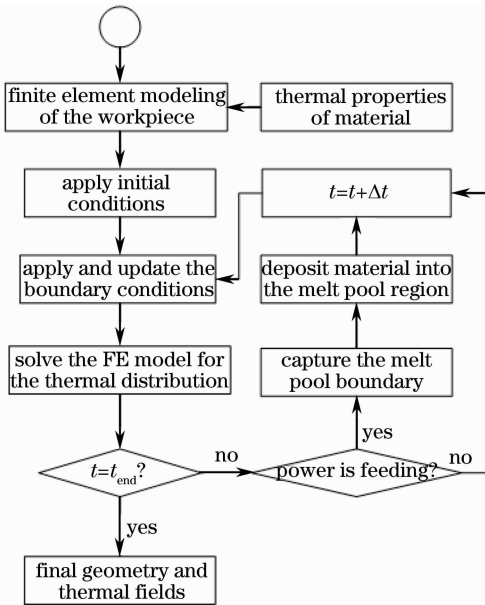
finite element modeling of the workpiece

thermal properties of material

apply initial conditions

$t=t+\Delta t$

apply and update the boundary conditions

deposit material into the melt pool region

solve the FE model for the thermal distribution

capture the melt pool boundary

yes

$t=t_{\text{end}}$?

no

power is feeding?

no

yes

final geometry and thermal fields